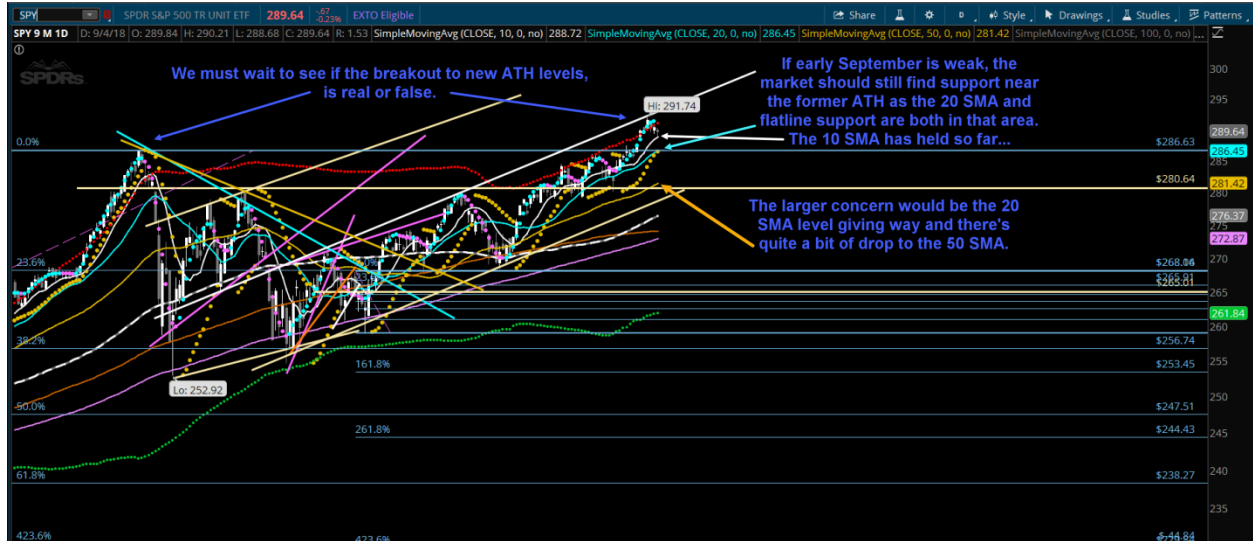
SPY | SPDR S&P 500 TR UNIT ETF | 289.64 | -.67 -0.23% | EXTO Eligible

Share | Style | Drawings | Studies | Patterns

SPY 9 M 1D | D: 9/4/18 | O: 289.84 | H: 290.21 | L: 288.68 | C: 289.64 | R: 1.53 | SimpleMovingAvg (CLOSE, 10, 0, no) 288.72 | SimpleMovingAvg (CLOSE, 20, 0, no) 286.45 | SimpleMovingAvg (CLOSE, 50, 0, no) 281.42 | SimpleMovingAvg (CLOSE, 100, 0, no)

SPDRs

We must wait to see if the breakout to new ATH levels, is real or false.

If early September is weak, the market should still find support near the former ATH as the 20 SMA and flatline support are both in that area. The 10 SMA has held so far...

The larger concern would be the 20 SMA level giving way and there's quite a bit of drop to the 50 SMA.

Hi: 291.74

Lo: 252.92

0.0%
23.6%
38.2%
50.0%
61.8%
423.6%
161.8%
261.8%
423.6%

$286.63
$280.64
$268.06
$265.91
$265.01
$256.74
$253.45
$247.51
$244.43
$238.27

300
295
289.64
286.45
285
281.42
276.37
275
272.87
270
265
261.84
260
255
250
245
240
235